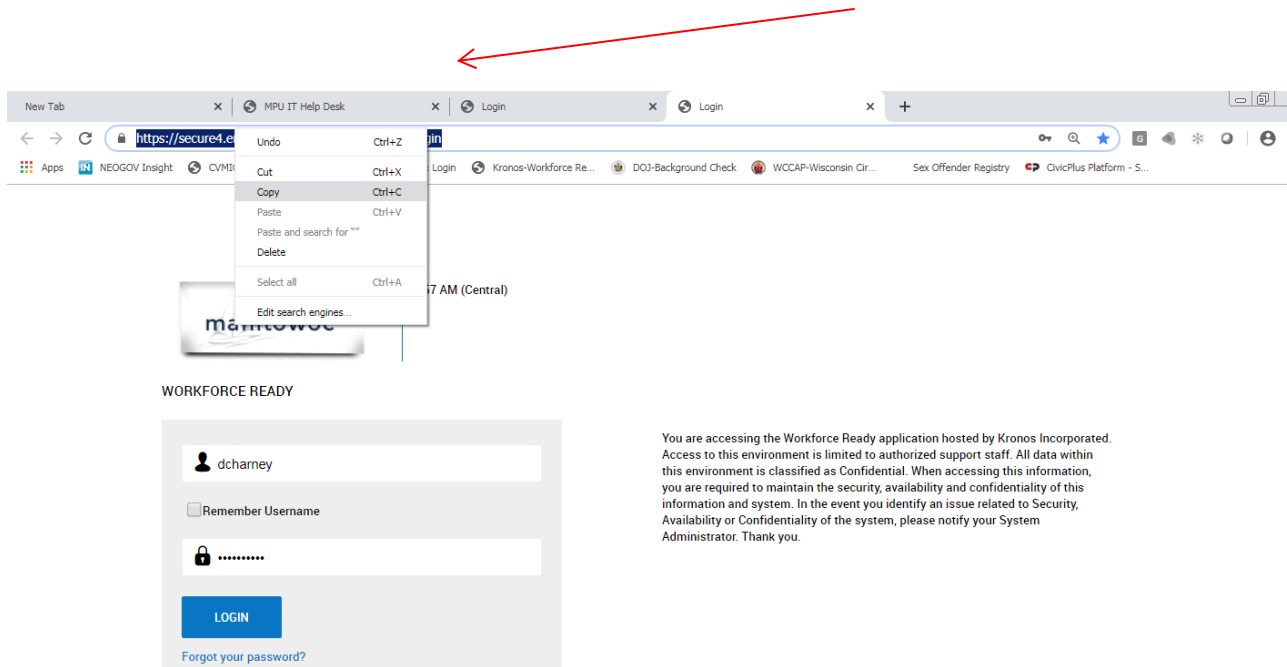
New Tab
MPU IT Help Desk
Login
Login

https://secure4.e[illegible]gin

Apps
NEOGOV Insight
CVMI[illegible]
Login
Kronos-Workforce Re...
DOJ-Background Check
WCCAP-Wisconsin Cir...
Sex Offender Registry
CivicPlus Platform - S...

Undo Ctrl+Z
Cut Ctrl+X
Copy Ctrl+C
Paste Ctrl+V
Paste and search for ""
Delete
Select all Ctrl+A
Edit search engines...

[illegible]57 AM (Central)

manitowoc

WORKFORCE READY

dcharney

Remember Username

••••••••••

LOGIN

Forgot your password?

You are accessing the Workforce Ready application hosted by Kronos Incorporated. Access to this environment is limited to authorized support staff. All data within this environment is classified as Confidential. When accessing this information, you are required to maintain the security, availability and confidentiality of this information and system. In the event you identify an issue related to Security, Availability or Confidentiality of the system, please notify your System Administrator. Thank you.